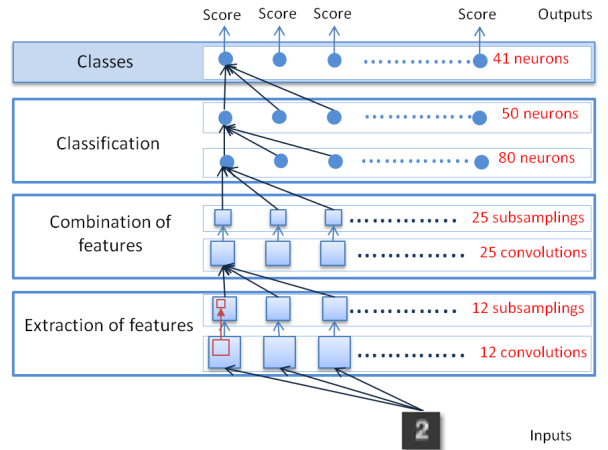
Score Score Score Score Outputs

Classes

41 neurons

Classification

50 neurons

80 neurons

Combination of features

25 subsamplings

25 convolutions

Extraction of features

12 subsamplings

12 convolutions

2

Inputs